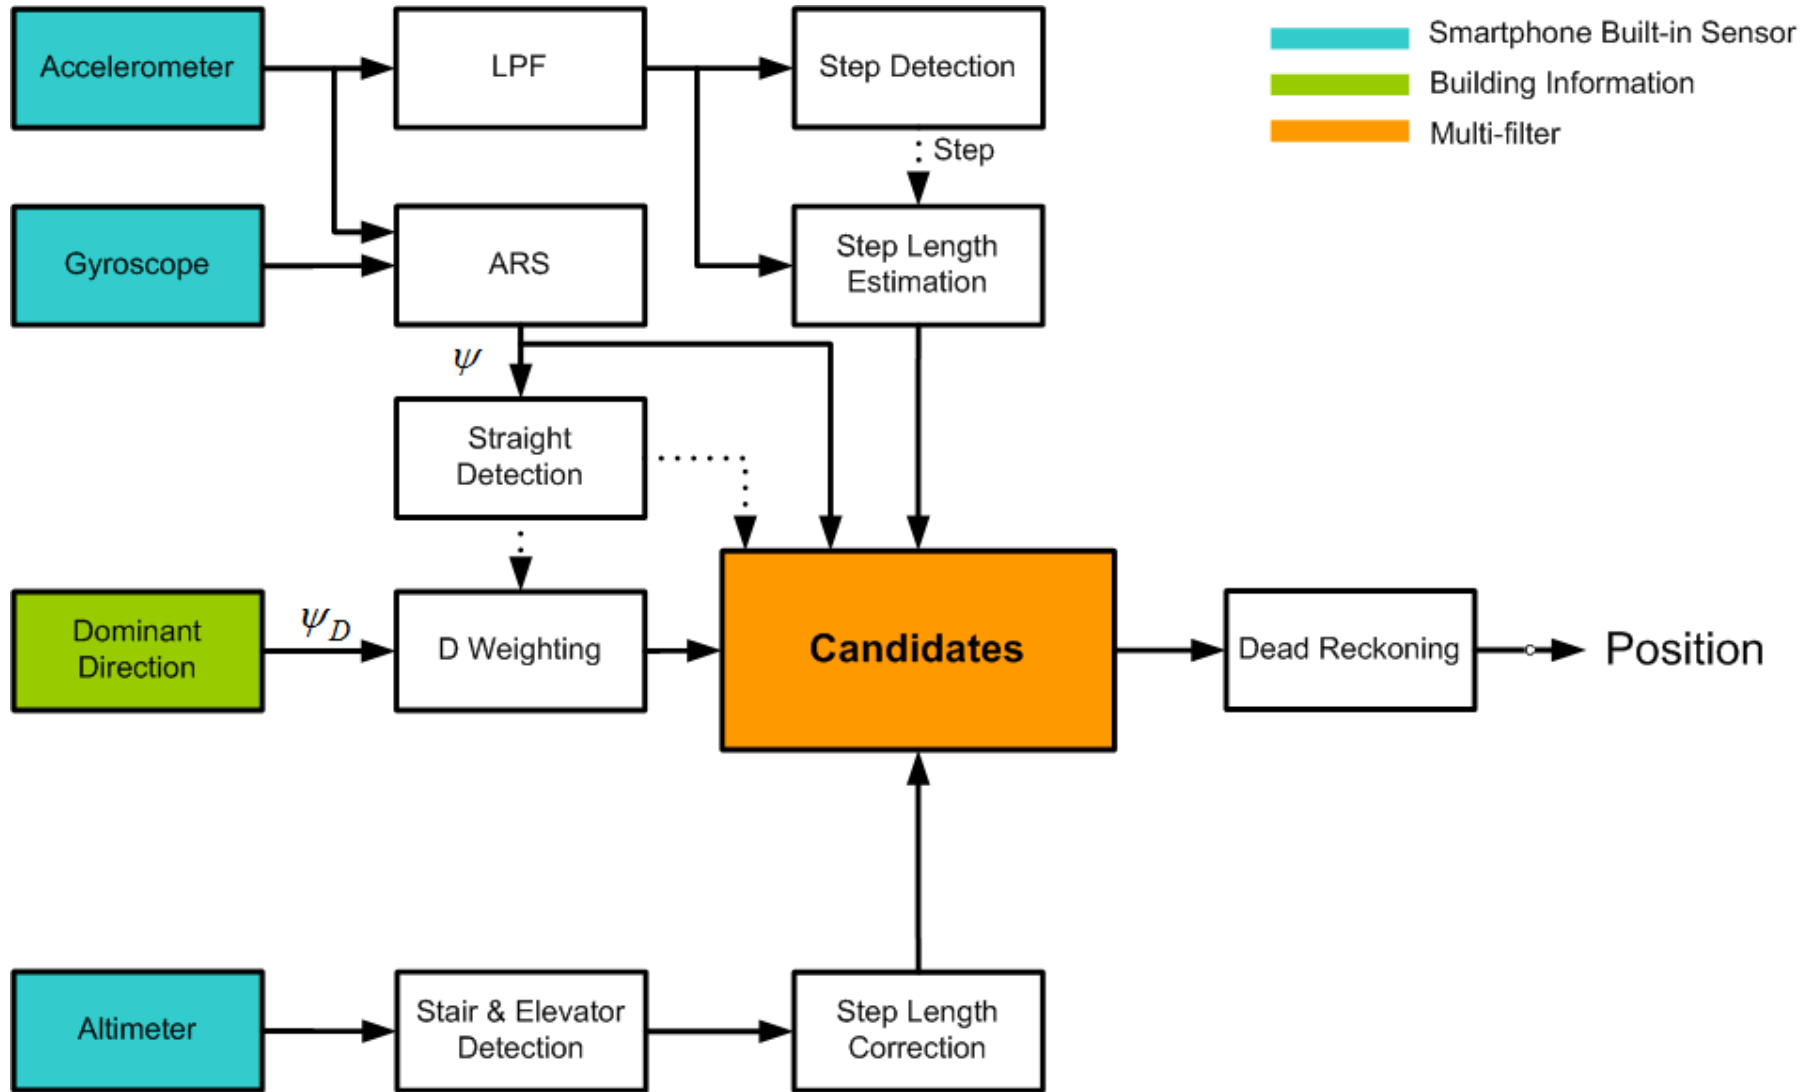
Accelerometer

LPF

Step Detection

Smartphone Built-in Sensor
Building Information
Multi-filter

Step

Gyroscope

ARS

Step Length Estimation

$\psi$

Straight Detection

Dominant Direction

$\psi_D$

D Weighting

Candidates

Dead Reckoning

Position

Altimeter

Stair & Elevator Detection

Step Length Correction